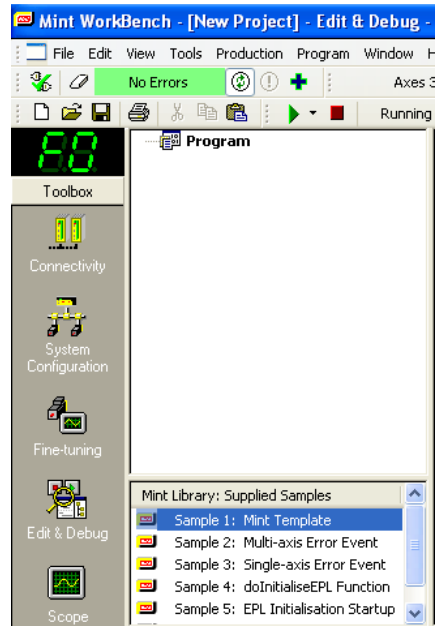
Mint WorkBench - [New Project] - Edit & Debug -

File Edit View Tools Production Program Window H

No Errors

Axes 3

Running

Program

Toolbox

Connectivity

System Configuration

Fine-tuning

Edit & Debug

Scope

Mint Library: Supplied Samples

Sample 1: Mint Template

Sample 2: Multi-axis Error Event

Sample 3: Single-axis Error Event

Sample 4: doInitialiseEPL Function

Sample 5: EPL Initialisation Startup